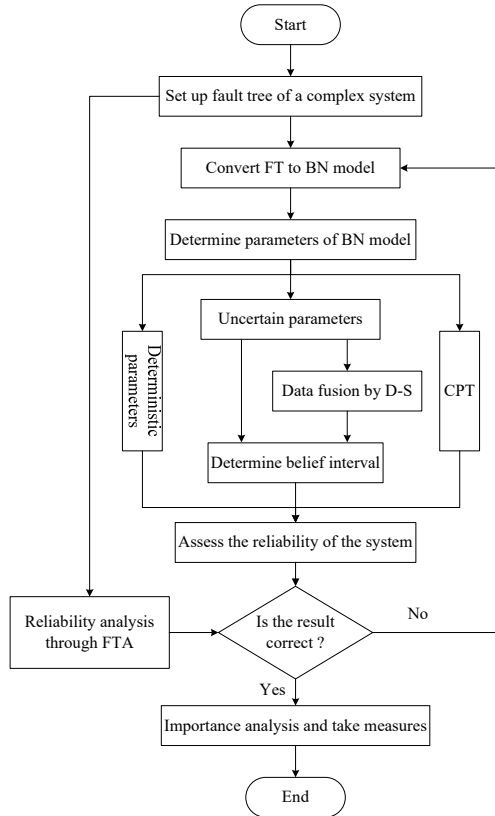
Start

Set up fault tree of a complex system

Convert FT to BN model

Determine parameters of BN model

Uncertain parameters

Deterministic parameters

Data fusion by D-S

CPT

Determine belief interval

Assess the reliability of the system

Reliability analysis through FTA

Is the result correct ?

No

Yes

Importance analysis and take measures

End